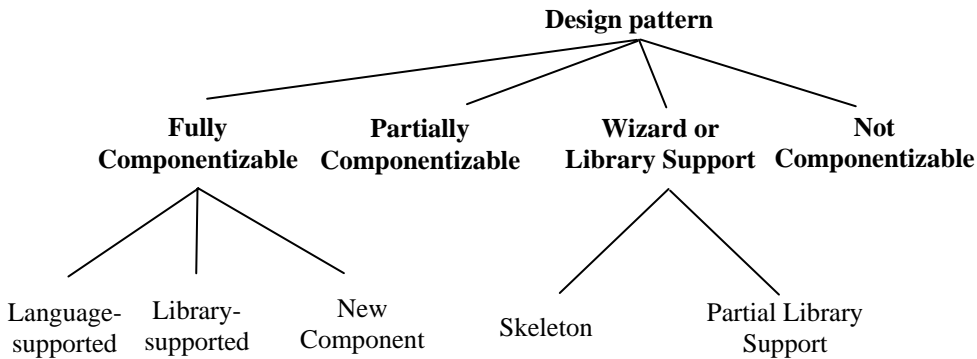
Design pattern

Fully Componentizable

Partially Componentizable

Wizard or Library Support

Not Componentizable

Language-supported

Library-supported

New Component

Skeleton

Partial Library Support